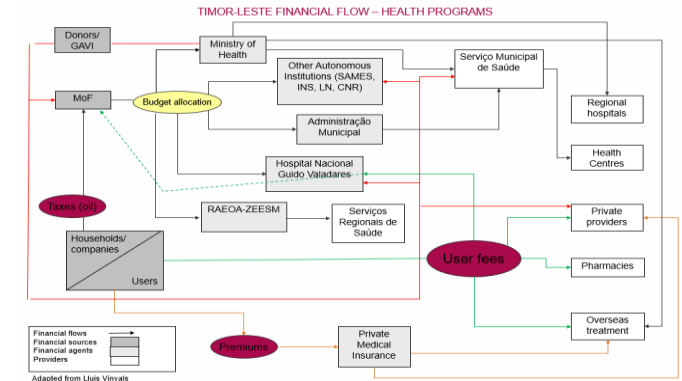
TIMOR-LESTE FINANCIAL FLOW – HEALTH PROGRAMS

Donors/ GAVI

Ministry of Health

MoF

Budget allocation

Other Autonomous Institutions (SAMES, INS, LN, CNR)

Serviço Municipal de Saúde

Administração Municipal

Regional hospitals

Health Centres

Hospital Nacional Guido Valadares

Taxes (oil)

RAEOA-ZEESM

Serviços Regionais de Saúde

Households/ companies

Users

User fees

Private providers

Pharmacies

Overseas treatment

Premiums

Private Medical Insurance

Financial flows
Financial sources
Financial agents
Providers

Adapted from Lluís Vinyals